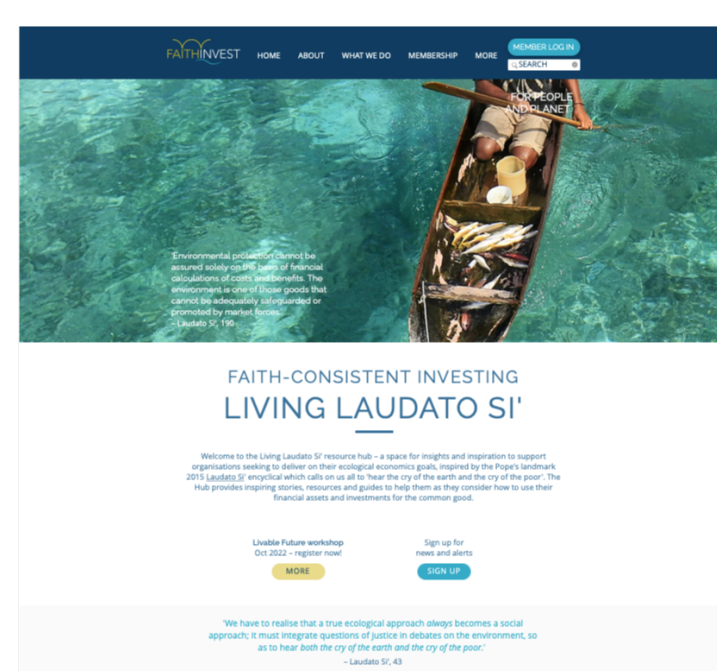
FAITHINVEST

HOME ABOUT WHAT WE DO MEMBERSHIP MORE MEMBER LOG IN

SEARCH

FOR PEOPLE AND PLANET

'Environmental protection cannot be assured solely on the basis of financial calculations of costs and benefits. The environment is one of those goods that cannot be adequately safeguarded or promoted by market forces.' – Laudato Si', 190

FAITH-CONSISTENT INVESTING

LIVING LAUDATO SI'

Welcome to the Living Laudato Si' resource hub – a space for insights and inspiration to support organisations seeking to deliver on their ecological economics goals, inspired by the Pope's landmark 2015 Laudato Si' encyclical which calls on us all to 'hear the cry of the earth and the cry of the poor'. The Hub provides inspiring stories, resources and guides to help them as they consider how to use their financial assets and investments for the common good.

Livable Future workshop Oct 2022 – register now!

MORE

Sign up for news and alerts

SIGN UP

'We have to realise that a true ecological approach *always* becomes a social approach; it must integrate questions of justice in debates on the environment, so as to hear *both the cry of the earth and the cry of the poor*.'
– Laudato Si', 43